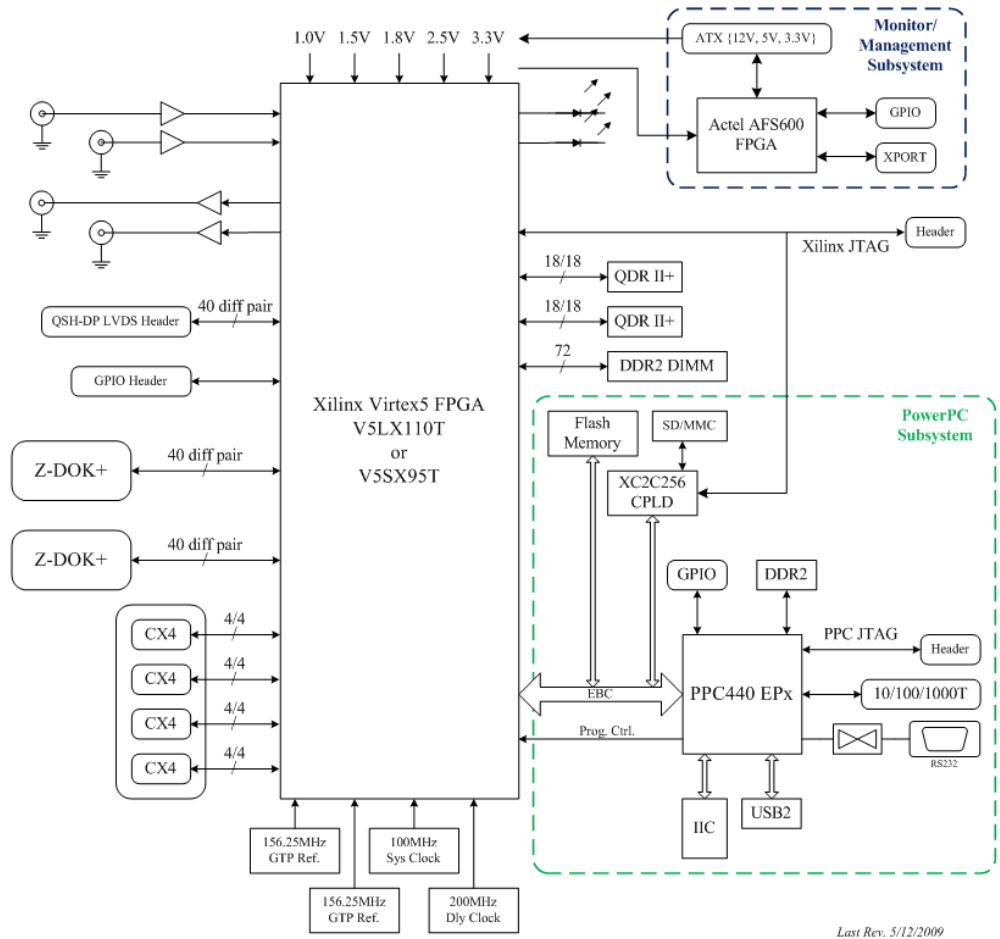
1.0V 1.5V 1.8V 2.5V 3.3V

ATX {12V, 5V, 3.3V}

Monitor/ Management Subsystem

Actel AFS600 FPGA

GPIO

XPORT

Header

Xilinx JTAG

18/18

QDR II+

18/18

QDR II+

72

DDR2 DIMM

QSH-DP LVDS Header

40 diff pair

GPIO Header

Xilinx Virtex5 FPGA
V5LX110T
or
V5SX95T

Z-DOK+

40 diff pair

Z-DOK+

40 diff pair

PowerPC Subsystem

Flash Memory

SD/MMC

XC2C256 CPLD

GPIO

DDR2

CX4

4/4

CX4

4/4

CX4

4/4

CX4

4/4

PPC JTAG

Header

EBC

PPC440 EPx

10/100/1000T

Prog. Ctrl.

RS232

IIC

USB2

156.25MHz GTP Ref.

100MHz Sys Clock

156.25MHz GTP Ref.

200MHz Dly Clock

Last Rev. 5/12/2009